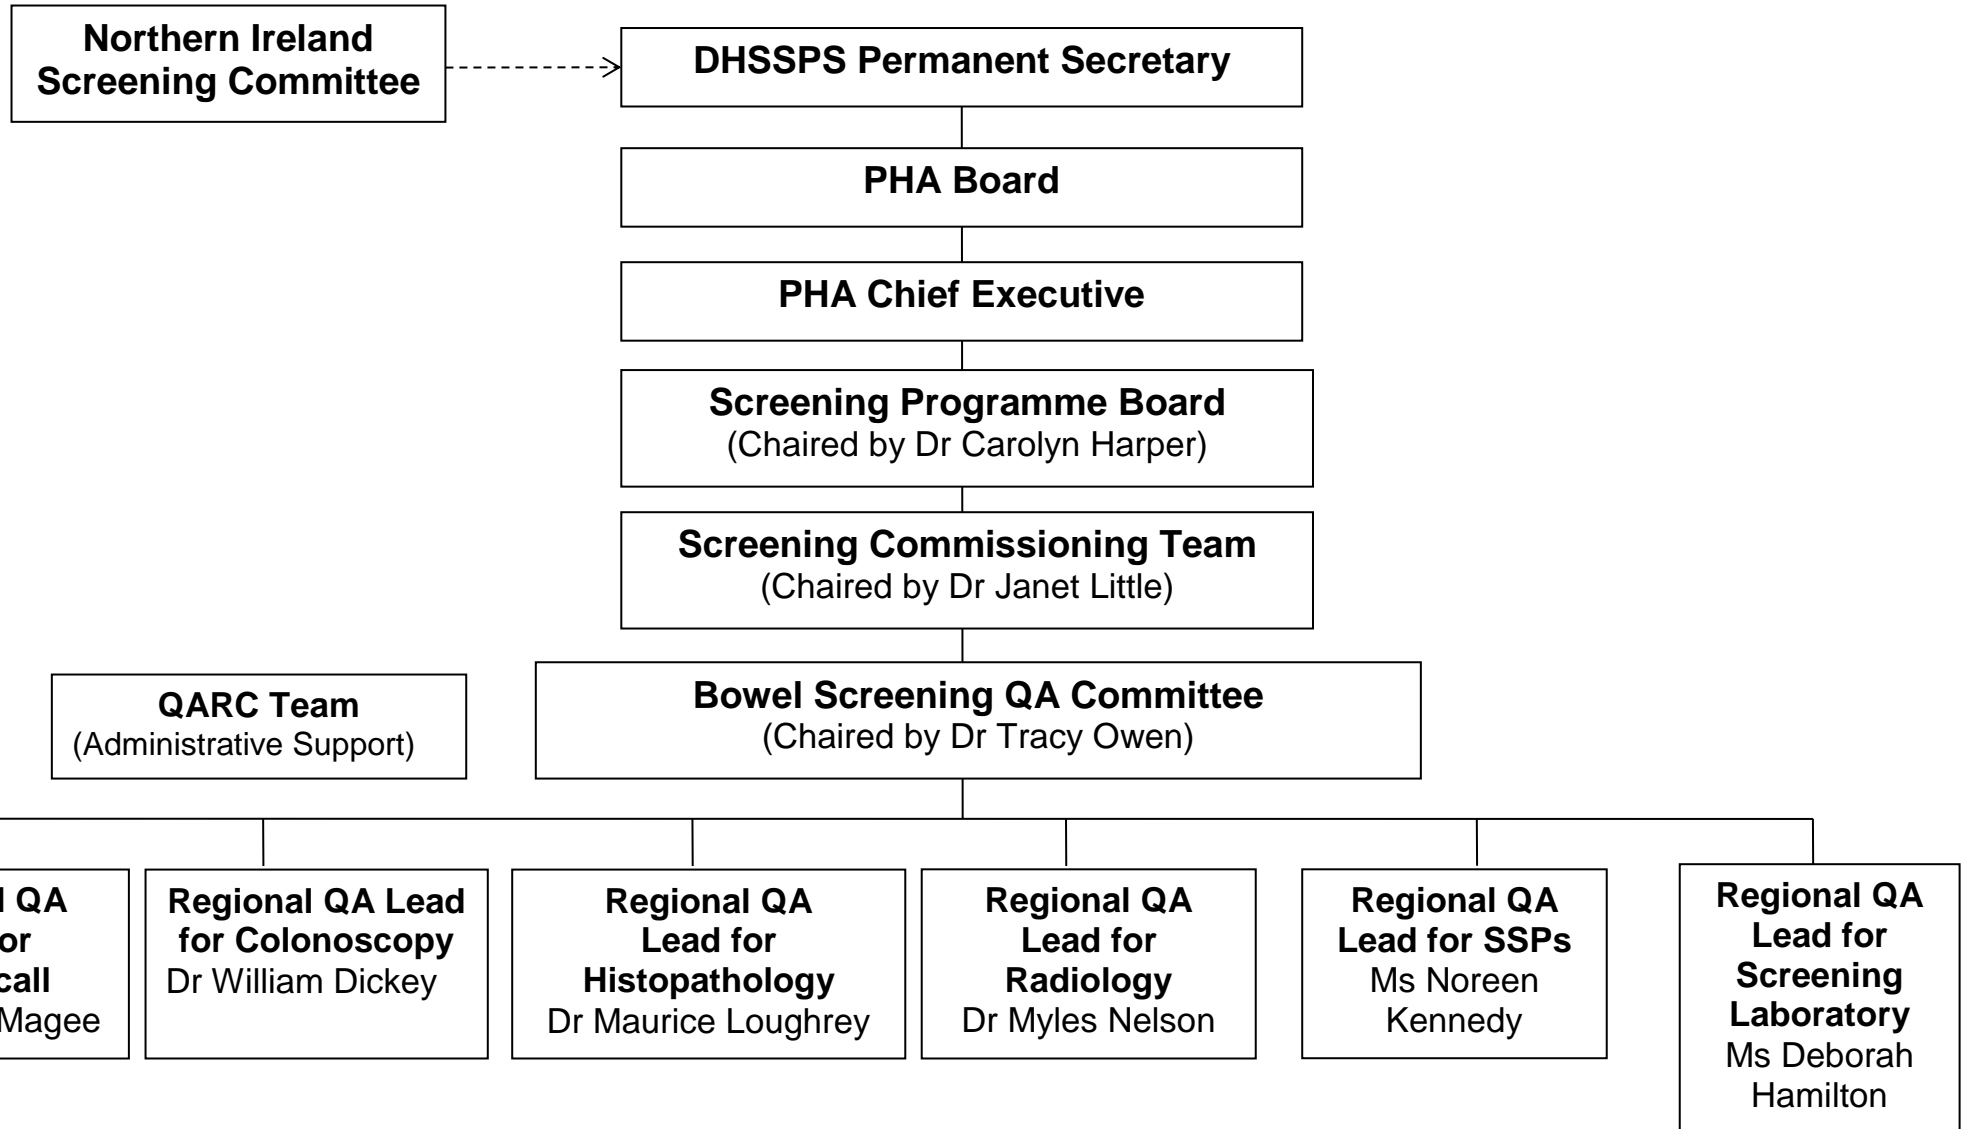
Northern Ireland Screening Committee

DHSSPS Permanent Secretary

PHA Board

PHA Chief Executive

Screening Programme Board
(Chaired by Dr Carolyn Harper)

Screening Commissioning Team
(Chaired by Dr Janet Little)

QARC Team
(Administrative Support)

Bowel Screening QA Committee
(Chaired by Dr Tracy Owen)

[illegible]l QA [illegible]or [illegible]call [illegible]Magee

Regional QA Lead for Colonoscopy
Dr William Dickey

Regional QA Lead for Histopathology
Dr Maurice Loughrey

Regional QA Lead for Radiology
Dr Myles Nelson

Regional QA Lead for SSPs
Ms Noreen Kennedy

Regional QA Lead for Screening Laboratory
Ms Deborah Hamilton